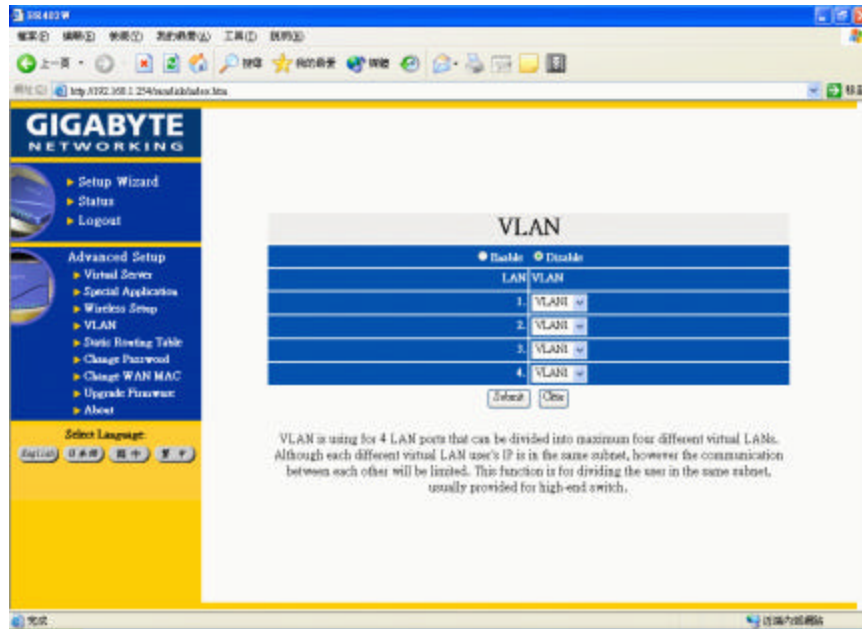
SR403W

檔案(F) 編輯(E) 檢視(V) 我的最愛(A) 工具(T) 說明(H)

上一頁 搜尋 我的最愛 媒體

網址(D) http://192.168.1.254/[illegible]

GIGABYTE
NETWORKING

Setup Wizard
Status
Logout

Advanced Setup
Virtual Server
Special Application
Wireless Setup
VLAN
Static Routing Table
Change Password
Change WAN MAC
Upgrade Firmware
About

Select Language:
English 日本語 簡中 繁中

VLAN

Enable Disable

| LAN | VLAN |
|---|---|
| 1. | VLAN1 |
| 2. | VLAN1 |
| 3. | VLAN1 |
| 4. | VLAN1 |

Submit Clear

VLAN is using for 4 LAN ports that can be divided into maximum four different virtual LANs. Although each different virtual LAN user's IP is in the same subnet, however the communication between each other will be limited. This function is for dividing the user in the same subnet, usually provided for high-end switch.

完成

近端內部網路